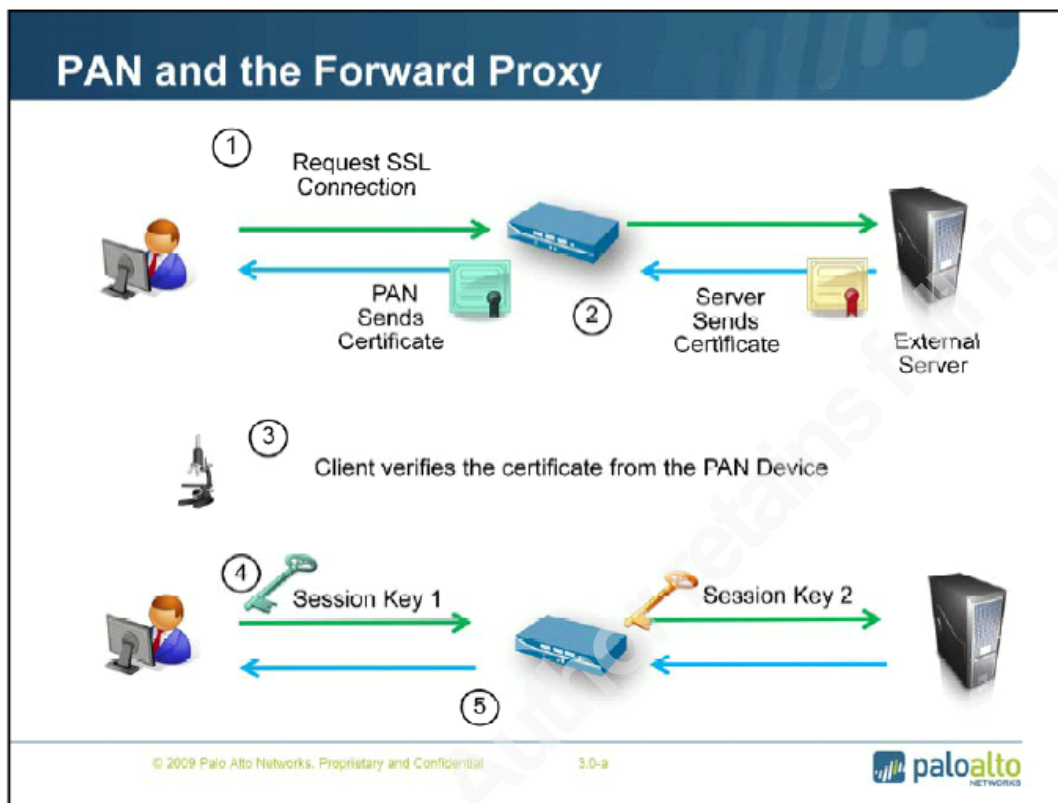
PAN and the Forward Proxy

1
Request SSL Connection

PAN Sends Certificate

2

Server Sends Certificate

External Server

3
Client verifies the certificate from the PAN Device

4
Session Key 1

Session Key 2

5

Author retains full rights

© 2009 Palo Alto Networks. Proprietary and Confidential 3.0-a

paloalto NETWORKS